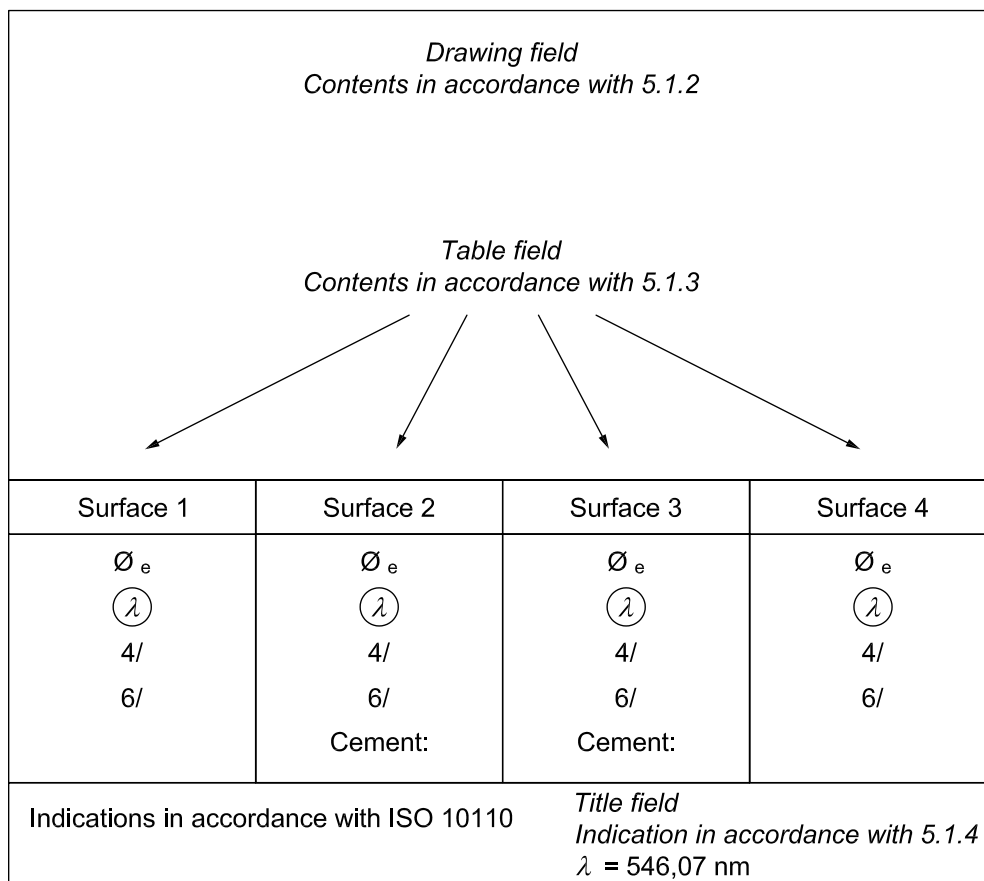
*Drawing field*
*Contents in accordance with 5.1.2*

*Table field*
*Contents in accordance with 5.1.3*

| Surface 1 | Surface 2 | Surface 3 | Surface 4 |
|---|---|---|---|
| $Ø_e$ <br> $\lambda$ <br> 4/ <br> 6/ | $Ø_e$ <br> $\lambda$ <br> 4/ <br> 6/ <br> Cement: | $Ø_e$ <br> $\lambda$ <br> 4/ <br> 6/ <br> Cement: | $Ø_e$ <br> $\lambda$ <br> 4/ <br> 6/ |

Indications in accordance with ISO 10110

*Title field*
*Indication in accordance with 5.1.4*
$\lambda$ = 546,07 nm